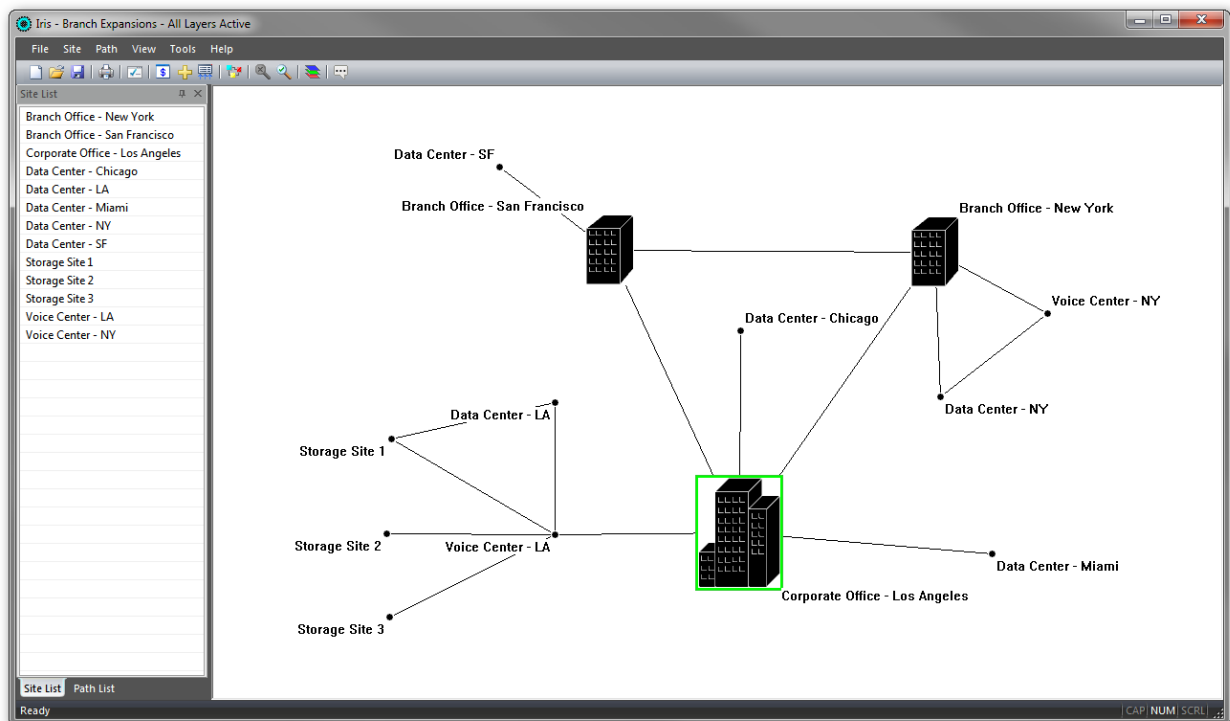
Iris - Branch Expansions - All Layers Active

File Site Path View Tools Help

Site List

Branch Office - New York
Branch Office - San Francisco
Corporate Office - Los Angeles
Data Center - Chicago
Data Center - LA
Data Center - Miami
Data Center - NY
Data Center - SF
Storage Site 1
Storage Site 2
Storage Site 3
Voice Center - LA
Voice Center - NY

Data Center - SF
Branch Office - San Francisco
Branch Office - New York
Voice Center - NY
Data Center - Chicago
Data Center - NY
Data Center - LA
Storage Site 1
Storage Site 2
Voice Center - LA
Data Center - Miami
Corporate Office - Los Angeles
Storage Site 3

Site List Path List

Ready

CAP NUM SCRL